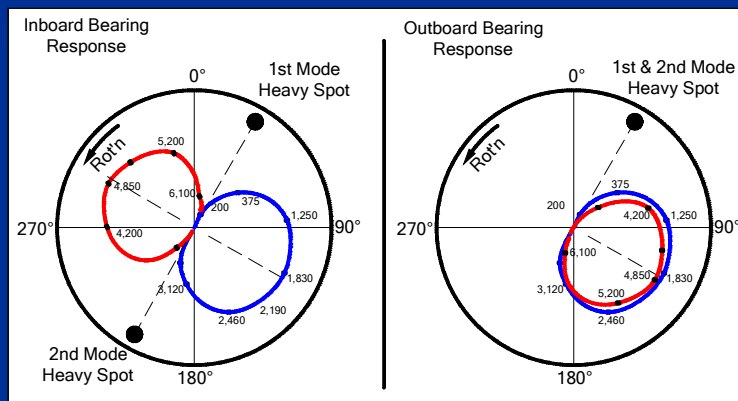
Inboard Bearing Response

0°

1st Mode Heavy Spot

Rot'n

5,200

4,850

6,100

200

375

1,250

270°

90°

4,200

1,830

3,120

2,190

2,460

2nd Mode Heavy Spot

180°

Outboard Bearing Response

0°

1st & 2nd Mode Heavy Spot

Rot'n

375

200

4,200

1,250

270°

90°

6,100

4,850

1,830

3,120

5,200

2,460

180°